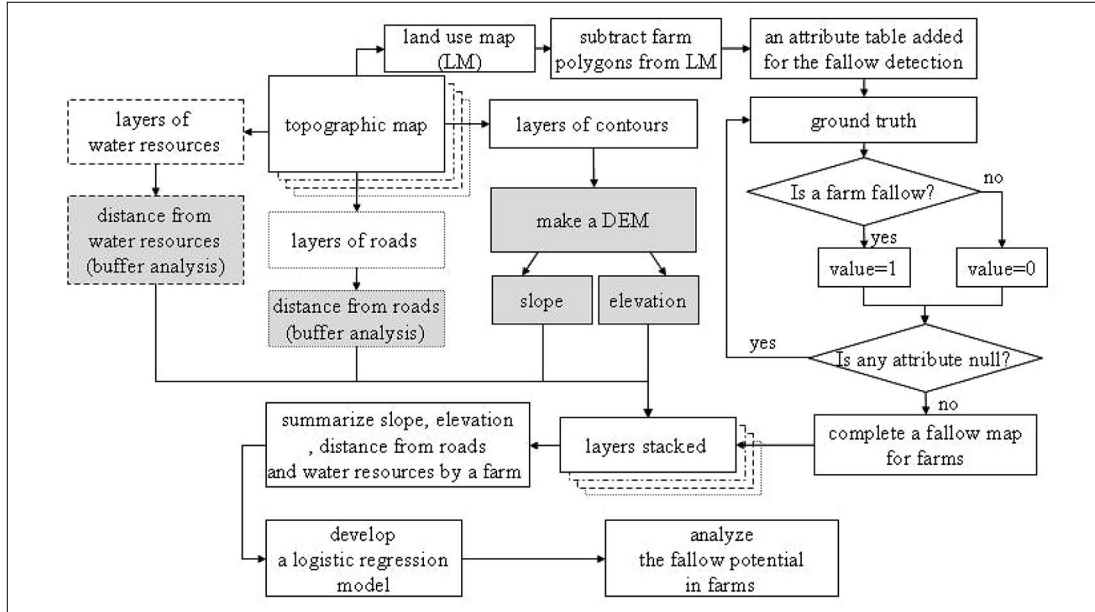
land use map (LM)

subtract farm polygons from LM

an attribute table added for the fallow detection

layers of water resources

topographic map

layers of contours

ground truth

Is a farm fallow?

no

yes

distance from water resources (buffer analysis)

layers of roads

make a DEM

value=1

value=0

distance from roads (buffer analysis)

slope

elevation

yes

Is any attribute null?

no

summarize slope, elevation , distance from roads and water resources by a farm

layers stacked

complete a fallow map for farms

develop a logistic regression model

analyze the fallow potential in farms